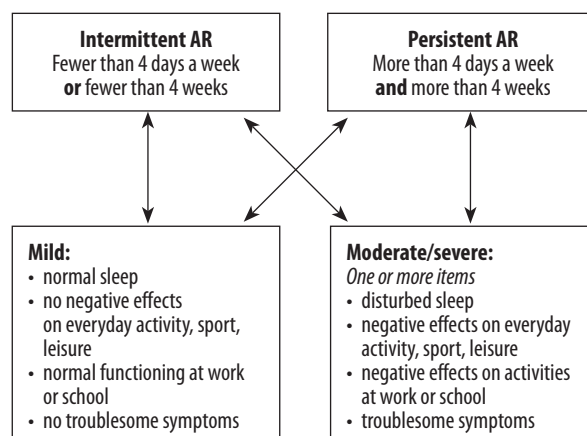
**Intermittent AR**
Fewer than 4 days a week
**or** fewer than 4 weeks

**Persistent AR**
More than 4 days a week
**and** more than 4 weeks

**Mild:**
- normal sleep
- no negative effects on everyday activity, sport, leisure
- normal functioning at work or school
- no troublesome symptoms

**Moderate/severe:**
*One or more items*
- disturbed sleep
- negative effects on everyday activity, sport, leisure
- negative effects on activities at work or school
- troublesome symptoms